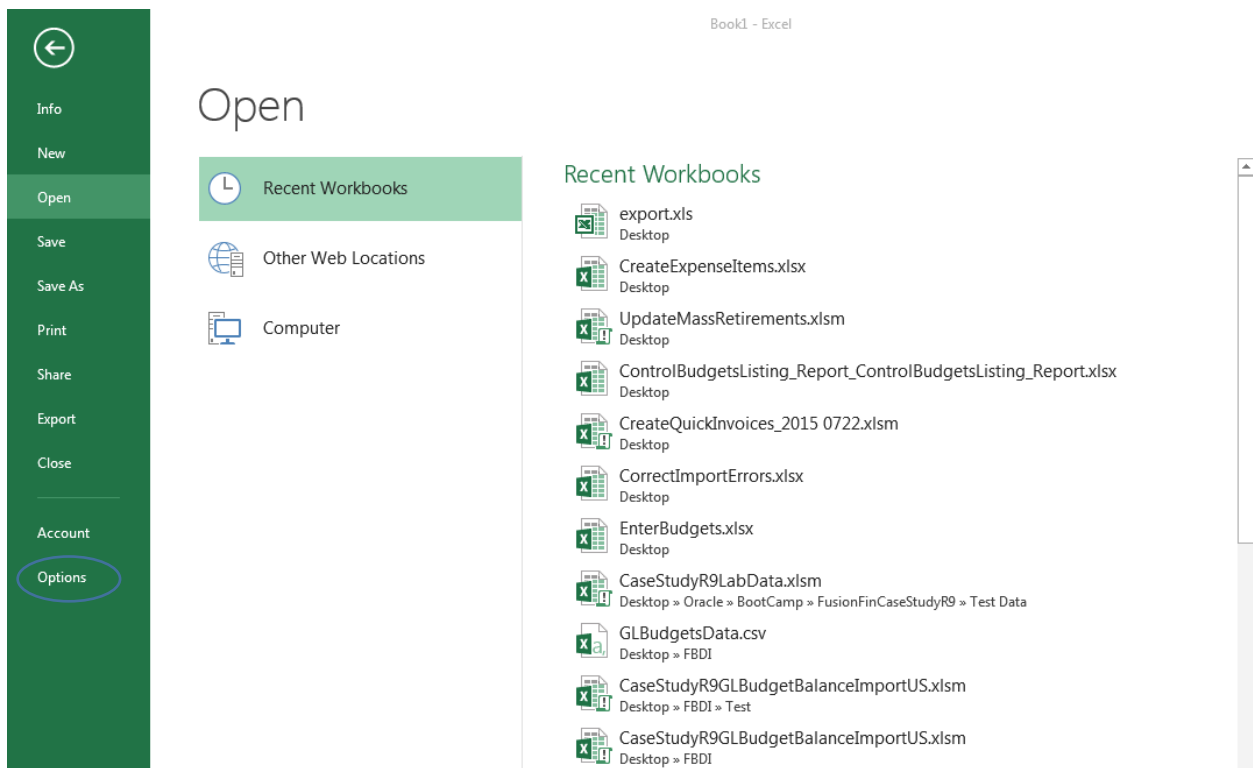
Book1 - Excel

Info
New
Open
Save
Save As
Print
Share
Export
Close
Account
Options

Open

Recent Workbooks
Other Web Locations
Computer

Recent Workbooks

export.xls
Desktop

CreateExpenseItems.xlsx
Desktop

UpdateMassRetirements.xlsm
Desktop

ControlBudgetsListing_Report_ControlBudgetsListing_Report.xlsx
Desktop

CreateQuickInvoices_2015 0722.xlsm
Desktop

CorrectImportErrors.xlsx
Desktop

EnterBudgets.xlsx
Desktop

CaseStudyR9LabData.xlsm
Desktop » Oracle » BootCamp » FusionFinCaseStudyR9 » Test Data

GLBudgetsData.csv
Desktop » FBDI

CaseStudyR9GLBudgetBalanceImportUS.xlsm
Desktop » FBDI » Test

CaseStudyR9GLBudgetBalanceImportUS.xlsm
Desktop » FBDI